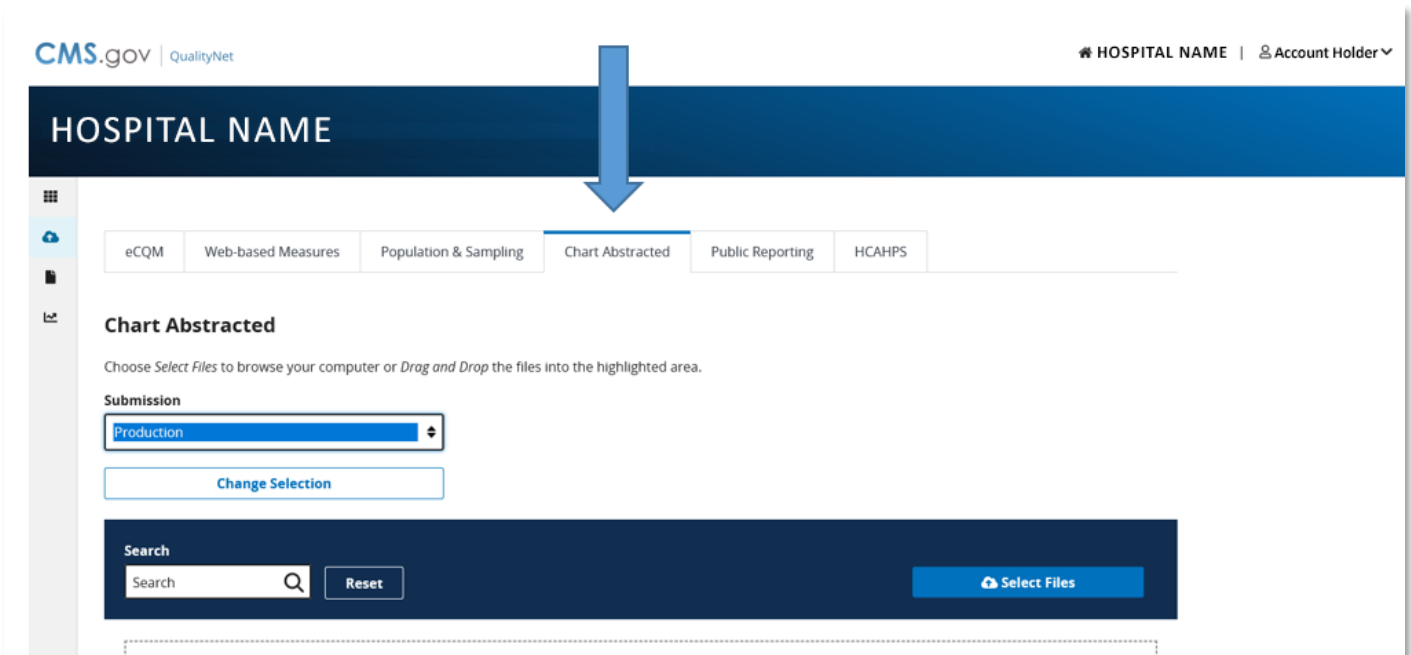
CMS.gov | QualityNet

HOSPITAL NAME | Account Holder

HOSPITAL NAME

eCQM | Web-based Measures | Population & Sampling | Chart Abstracted | Public Reporting | HCAHPS

Chart Abstracted

Choose *Select Files* to browse your computer or *Drag and Drop* the files into the highlighted area.

Submission

Production

Change Selection

Search

Search

Reset

Select Files